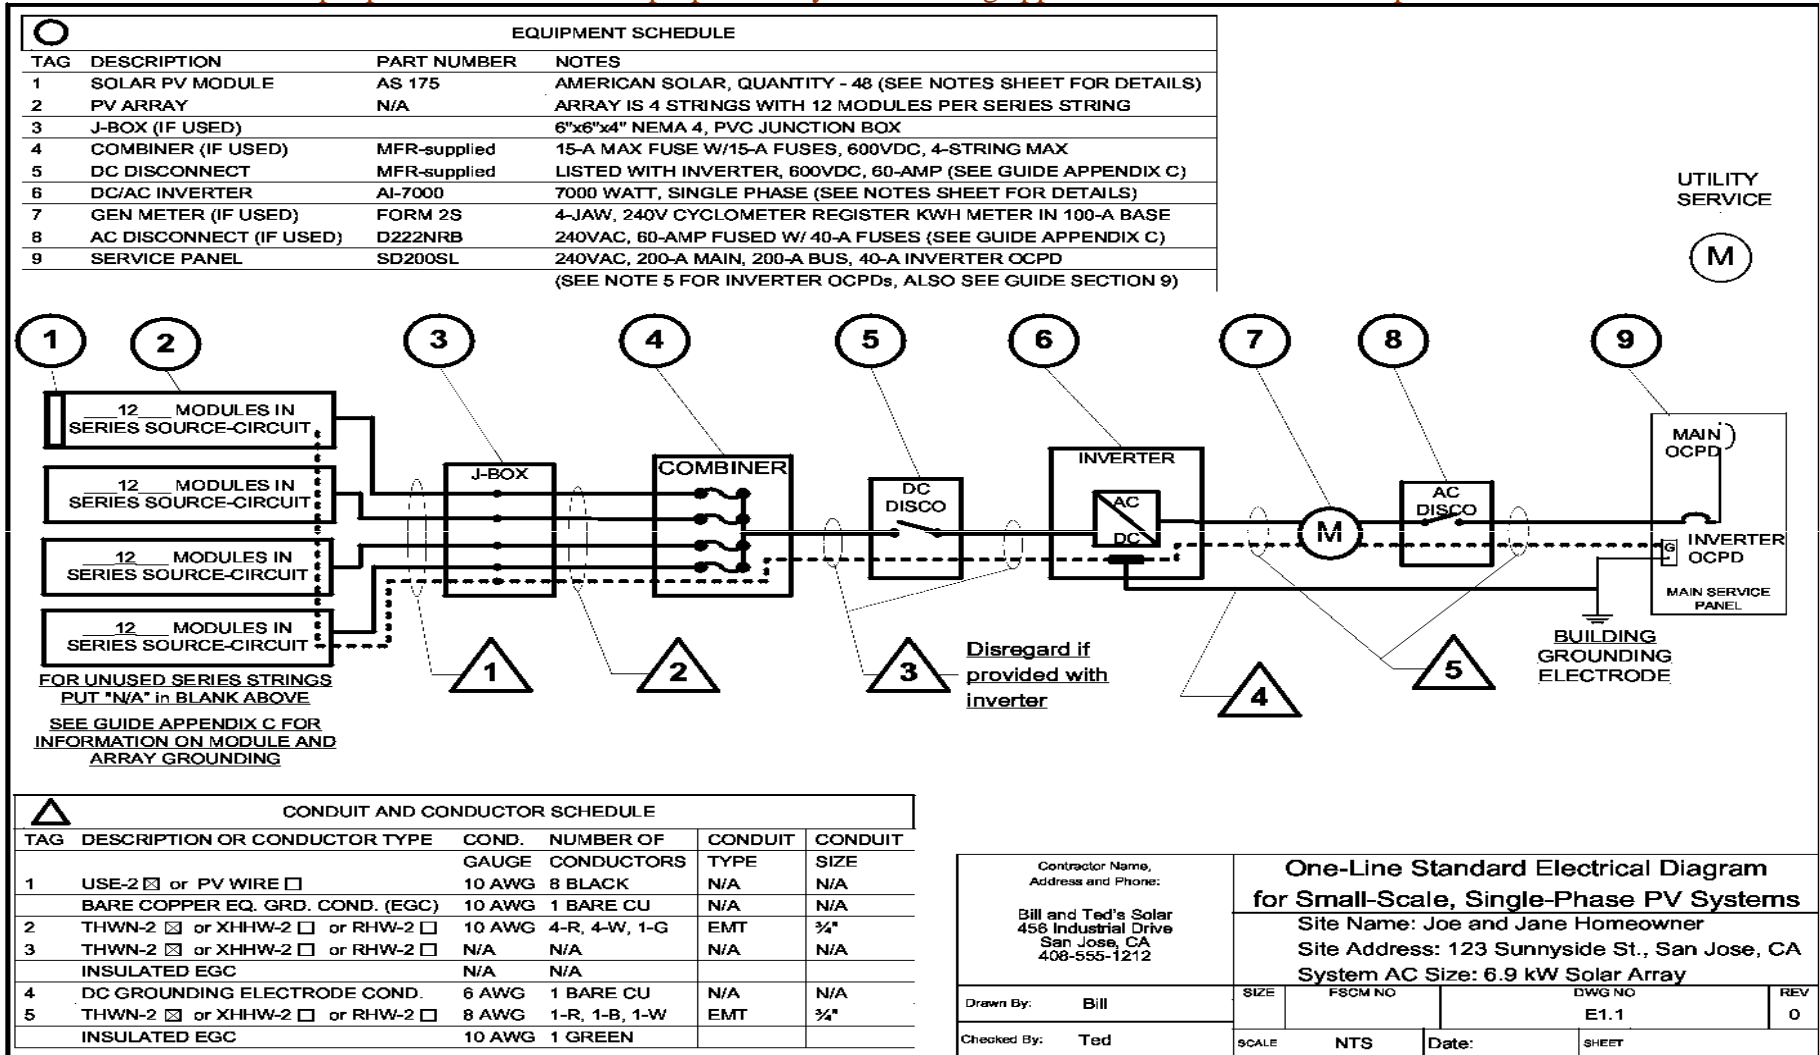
EQUIPMENT SCHEDULE

| TAG | DESCRIPTION | PART NUMBER | NOTES |
|---|---|---|---|
| 1 | SOLAR PV MODULE | AS 175 | AMERICAN SOLAR, QUANTITY - 48 (SEE NOTES SHEET FOR DETAILS) |
| 2 | PV ARRAY | N/A | ARRAY IS 4 STRINGS WITH 12 MODULES PER SERIES STRING |
| 3 | J-BOX (IF USED) | | 6"x6"x4" NEMA 4, PVC JUNCTION BOX |
| 4 | COMBINER (IF USED) | MFR-supplied | 15-A MAX FUSE W/15-A FUSES, 600VDC, 4-STRING MAX |
| 5 | DC DISCONNECT | MFR-supplied | LISTED WITH INVERTER, 600VDC, 60-AMP (SEE GUIDE APPENDIX C) |
| 6 | DC/AC INVERTER | AI-7000 | 7000 WATT, SINGLE PHASE (SEE NOTES SHEET FOR DETAILS) |
| 7 | GEN METER (IF USED) | FORM 2S | 4-JAW, 240V CYCLOMETER REGISTER KWH METER IN 100-A BASE |
| 8 | AC DISCONNECT (IF USED) | D222NRB | 240VAC, 60-AMP FUSED W/ 40-A FUSES (SEE GUIDE APPENDIX C) |
| 9 | SERVICE PANEL | SD200SL | 240VAC, 200-A MAIN, 200-A BUS, 40-A INVERTER OCPD (SEE NOTE 5 FOR INVERTER OCPDs, ALSO SEE GUIDE SECTION 9) |

UTILITY SERVICE

M

1 2 3 4 5 6 7 8 9

12 MODULES IN SERIES SOURCE-CIRCUIT
12 MODULES IN SERIES SOURCE-CIRCUIT
12 MODULES IN SERIES SOURCE-CIRCUIT
12 MODULES IN SERIES SOURCE-CIRCUIT

J-BOX
COMBINER
DC DISCO
INVERTER
AC
DC
M
AC DISCO
MAIN OCPD
INVERTER OCPD
G
MAIN SERVICE PANEL

FOR UNUSED SERIES STRINGS PUT "N/A" in BLANK ABOVE

SEE GUIDE APPENDIX C FOR INFORMATION ON MODULE AND ARRAY GROUNDING

1 2 3 4 5

Disregard if provided with inverter

BUILDING GROUNDING ELECTRODE

CONDUIT AND CONDUCTOR SCHEDULE

| TAG | DESCRIPTION OR CONDUCTOR TYPE | COND. GAUGE | NUMBER OF CONDUCTORS | CONDUIT TYPE | CONDUIT SIZE |
|---|---|---|---|---|---|
| 1 | USE-2 ☒ or PV WIRE ☐ | 10 AWG | 8 BLACK | N/A | N/A |
| | BARE COPPER EQ. GRD. COND. (EGC) | 10 AWG | 1 BARE CU | N/A | N/A |
| 2 | THWN-2 ☒ or XHHW-2 ☐ or RHW-2 ☐ | 10 AWG | 4-R, 4-W, 1-G | EMT | ¾" |
| 3 | THWN-2 ☒ or XHHW-2 ☐ or RHW-2 ☐ | N/A | N/A | N/A | N/A |
| | INSULATED EGC | N/A | N/A | | |
| 4 | DC GROUNDING ELECTRODE COND. | 6 AWG | 1 BARE CU | N/A | N/A |
| 5 | THWN-2 ☒ or XHHW-2 ☐ or RHW-2 ☐ | 8 AWG | 1-R, 1-B, 1-W | EMT | ¾" |
| | INSULATED EGC | 10 AWG | 1 GREEN | | |

Contractor Name, Address and Phone:
Bill and Ted's Solar
456 Industrial Drive
San Jose, CA
408-555-1212

One-Line Standard Electrical Diagram for Small-Scale, Single-Phase PV Systems
Site Name: Joe and Jane Homeowner
Site Address: 123 Sunnyside St., San Jose, CA
System AC Size: 6.9 kW Solar Array

Drawn By: Bill
Checked By: Ted
SIZE FSCM NO DWG NO E1.1 REV 0
SCALE NTS Date: SHEET